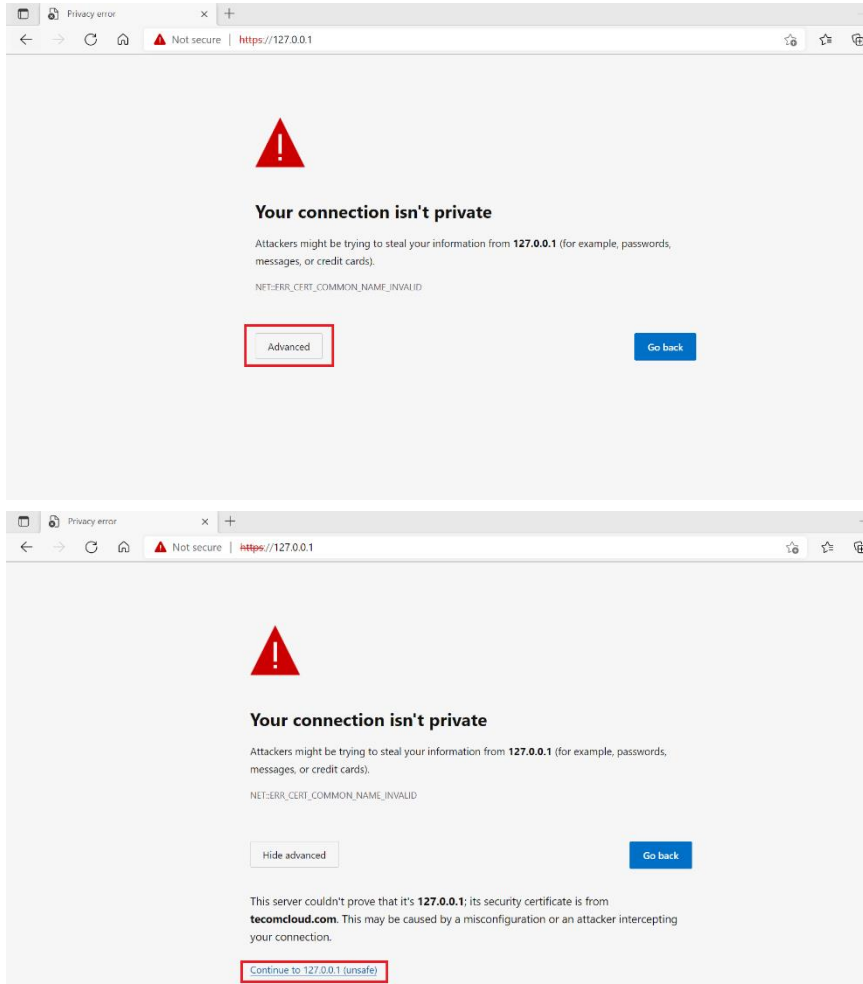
Privacy error

Not secure | https://127.0.0.1

Your connection isn't private

Attackers might be trying to steal your information from **127.0.0.1** (for example, passwords, messages, or credit cards).

NET::ERR_CERT_COMMON_NAME_INVALID

Advanced

Go back

Privacy error

Not secure | https://127.0.0.1

Your connection isn't private

Attackers might be trying to steal your information from **127.0.0.1** (for example, passwords, messages, or credit cards).

NET::ERR_CERT_COMMON_NAME_INVALID

Hide advanced

Go back

This server couldn't prove that it's **127.0.0.1**; its security certificate is from **tecomcloud.com**. This may be caused by a misconfiguration or an attacker intercepting your connection.

Continue to 127.0.0.1 (unsafe)